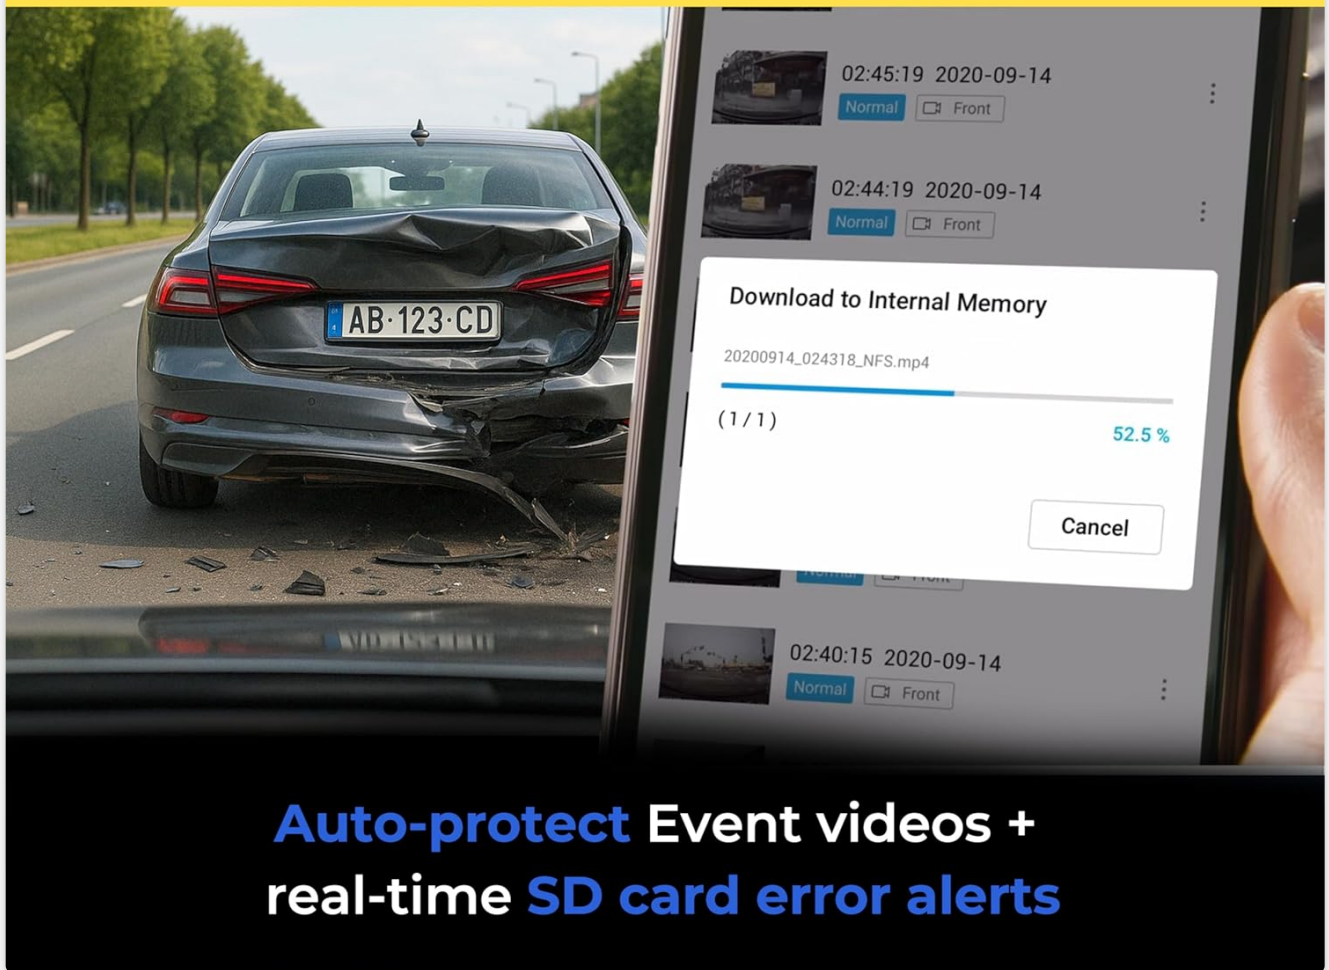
AB·123·CD

02:45:19 2020-09-14
Normal Front

02:44:19 2020-09-14
Normal Front

Download to Internal Memory
20200914_024318_NFS.mp4
(1/1)
52.5 %
Cancel

Normal Front

02:40:15 2020-09-14
Normal Front

Auto-protect Event videos + real-time SD card error alerts